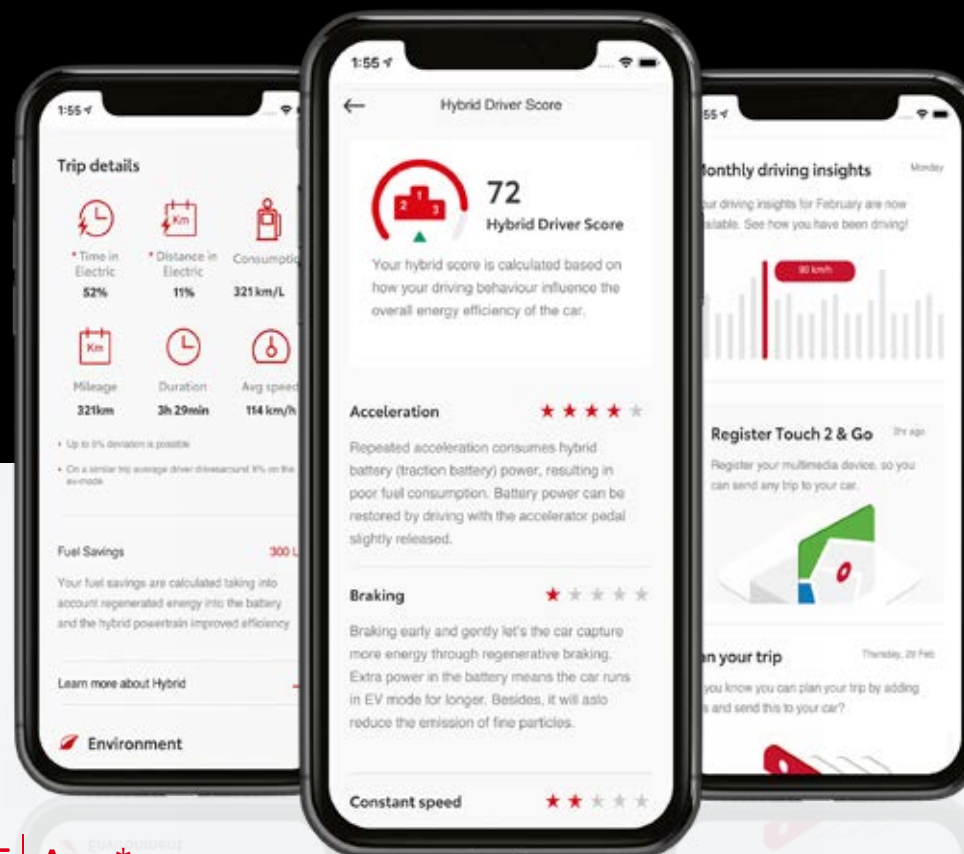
1:55

Trip details

* Time in Electric
52%

* Distance in Electric
11%

Consumptio
321 km/L

Mileage
321km

Duration
3h 29min

Avg speed
114 km/h

• Up to 5% deviation is possible

• On a similar trip average driver drivesaround 9% on the ev-mode

Fuel Savings
300 L

Your fuel savings are calculated taking into account regenerated energy into the battery and the hybrid powertrain improved efficiency

Learn more about Hybrid

Environment

1:55

Hybrid Driver Score

72
Hybrid Driver Score

Your hybrid score is calculated based on how your driving behaviour influence the overall energy efficiency of the car.

Acceleration

Repeated acceleration consumes hybrid battery (traction battery) power, resulting in poor fuel consumption. Battery power can be restored by driving with the accelerator pedal slightly released.

Braking

Braking early and gently let's the car capture more energy through regenerative braking. Extra power in the battery means the car runs in EV mode for longer. Besides, it will also reduce the emission of fine particles.

Constant speed

:55

onthly driving insights
Monday

ur driving insights for February are now ailable. See how you have been driving!

90 km/h

Register Touch 2 & Go
2hr ago

Register your multimedia device, so you can send any trip to your car.

an your trip
Thursday, 28 Feb

you know you can plan your trip by adding s and send this to your car?